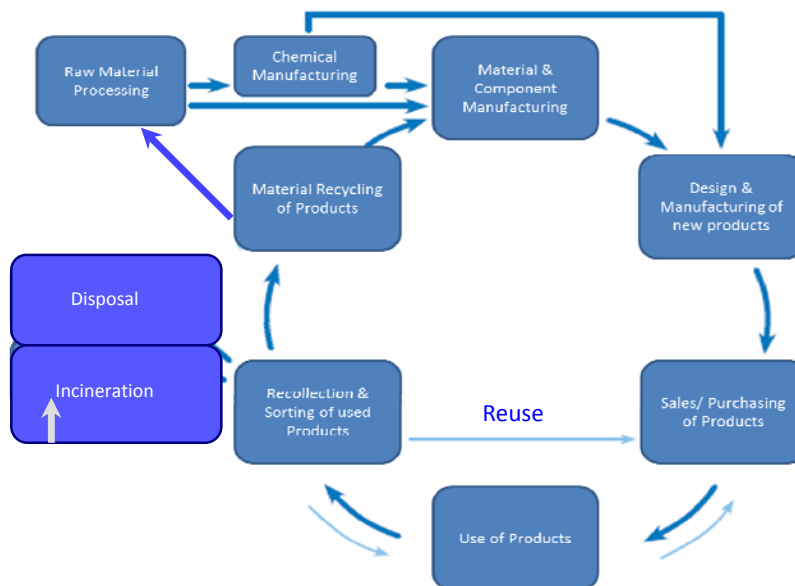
Raw Material Processing

Chemical Manufacturing

Material & Component Manufacturing

Material Recycling of Products

Design & Manufacturing of new products

Disposal

Incineration

Recollection & Sorting of used Products

Reuse

Sales/ Purchasing of Products

Use of Products